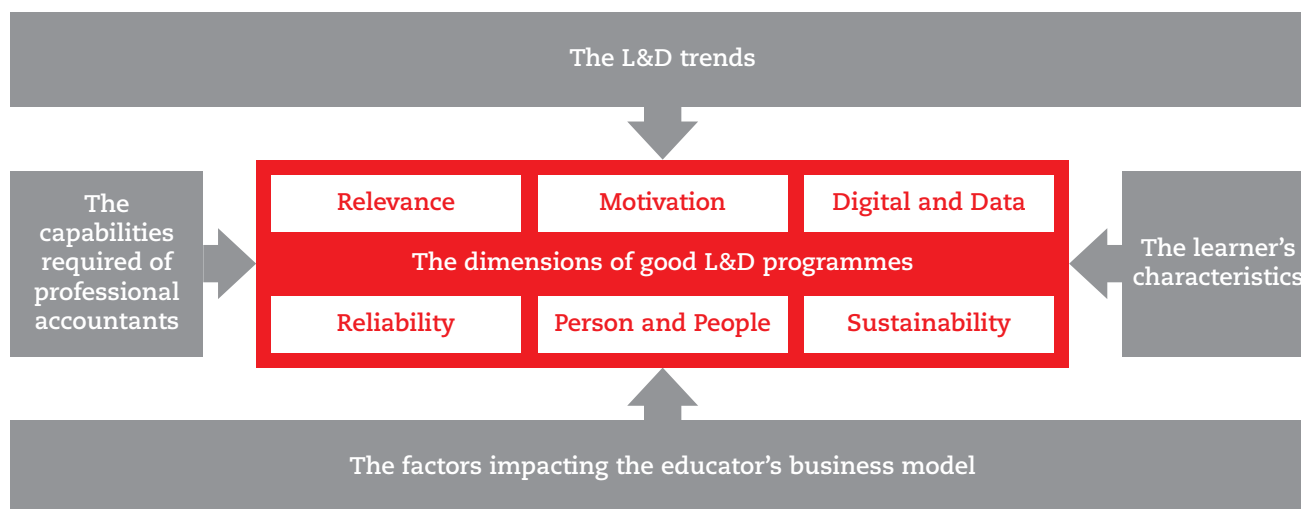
The L&D trends

The capabilities required of professional accountants

Relevance

Motivation

Digital and Data

The dimensions of good L&D programmes

Reliability

Person and People

Sustainability

The learner's characteristics

The factors impacting the educator's business model